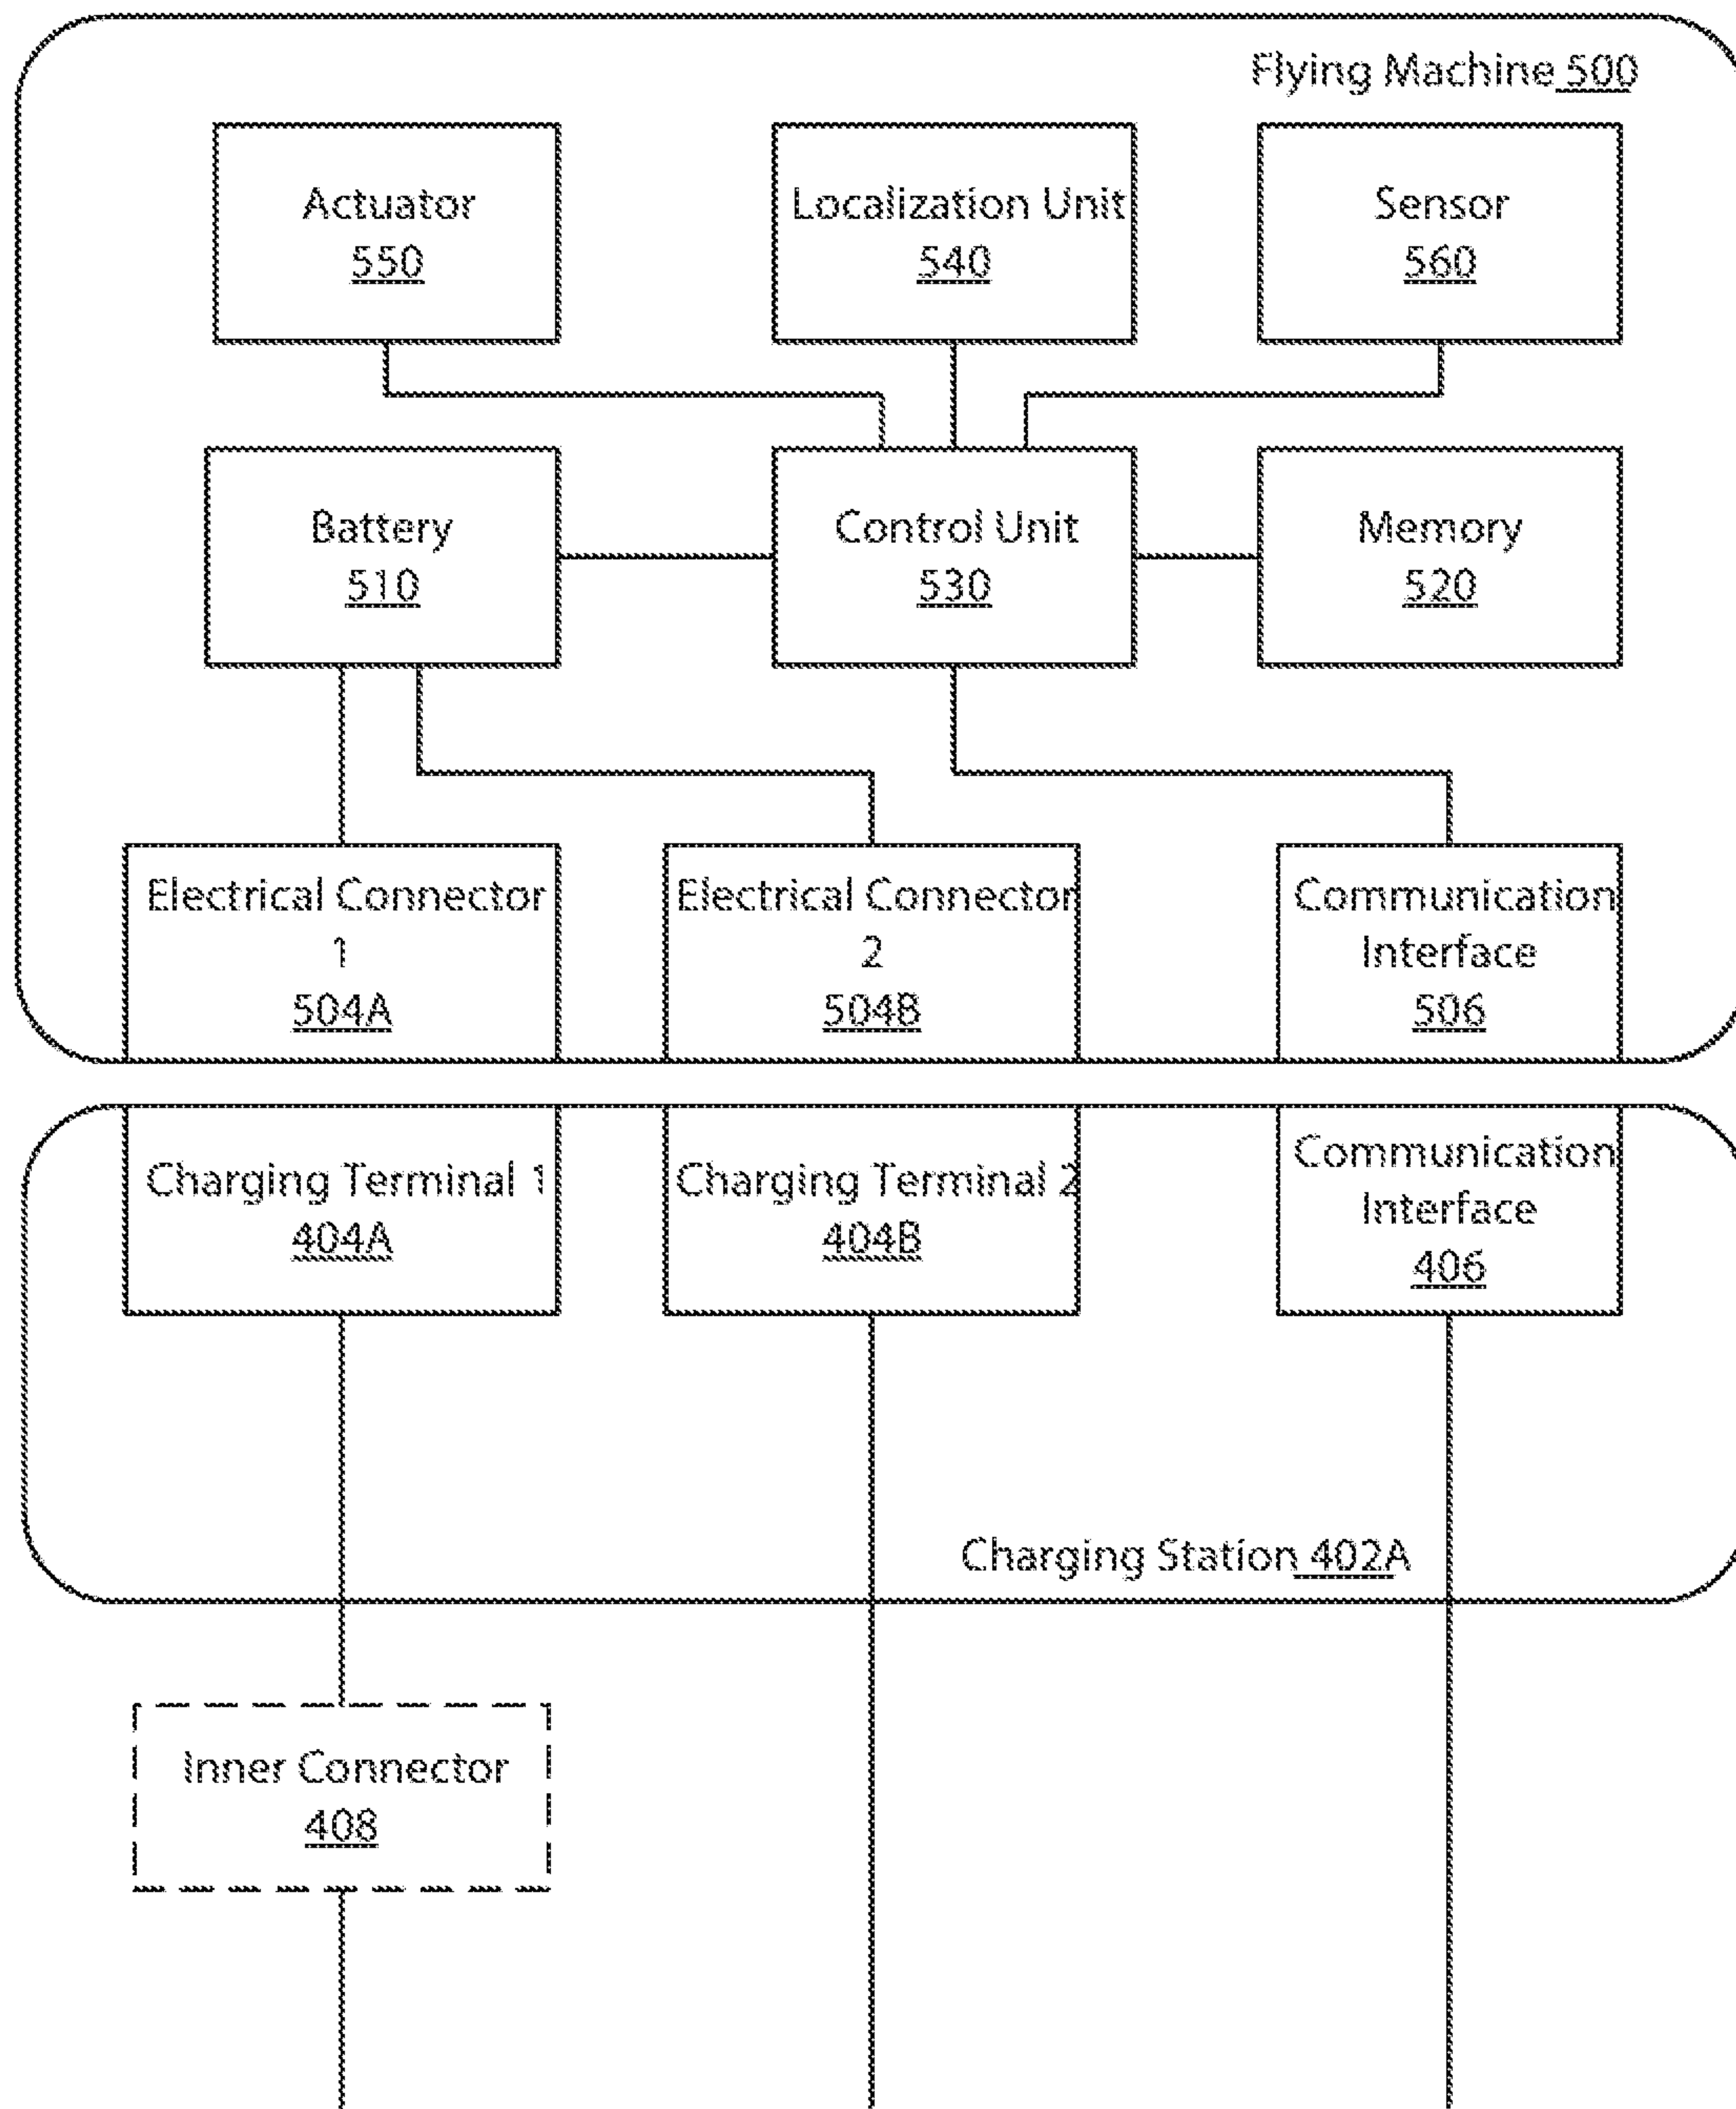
Flying Machine 500

Actuator
550

Localization Unit
540

Sensor
560

Battery
510

Control Unit
530

Memory
520

Electrical Connector
1
504A

Electrical Connector
2
504B

Communication
Interface
506

Charging Terminal 1
404A

Charging Terminal 2
404B

Communication
Interface
406

Charging Station 402A

Inner Connector
408